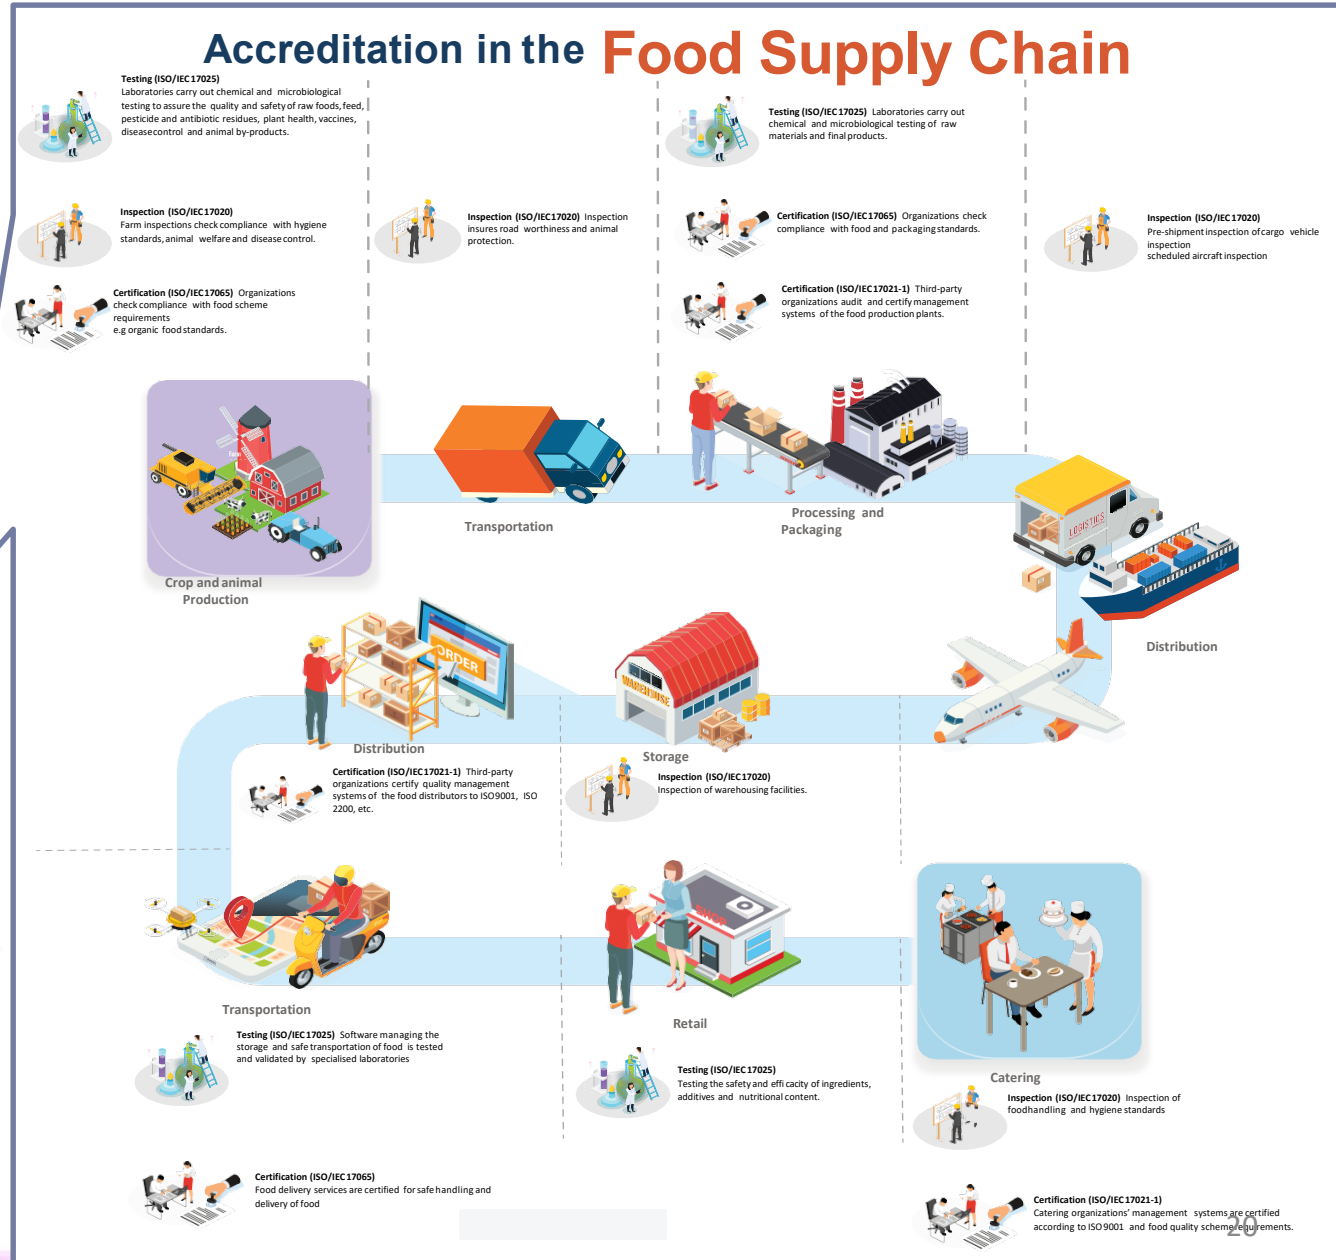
Accreditation in the Food Supply Chain

Testing (ISO/IEC 17025)
Laboratories carry out chemical and microbiological testing to assure the quality and safety of raw foods, feed, pesticide and antibiotic residues, plant health, vaccines, diseasecontrol and animal by-products.

Inspection (ISO/IEC 17020)
Farm inspections check compliance with hygiene standards, animal welfare and disease control.

Certification (ISO/IEC 17065) Organizations check compliance with food scheme requirements
e.g organic food standards.

Inspection (ISO/IEC 17020) Inspection insures road worthiness and animal protection.

Testing (ISO/IEC 17025) Laboratories carry out chemical and microbiological testing of raw materials and final products.

Certification (ISO/IEC 17065) Organizations check compliance with food and packaging standards.

Certification (ISO/IEC 17021-1) Third-party organizations audit and certify management systems of the food production plants.

Inspection (ISO/IEC 17020)
Pre-shipment inspection of cargo vehicle inspection
scheduled aircraft inspection

Crop and animal Production

Transportation

Processing and Packaging

LOGISTICS

Distribution

ORDER

Distribution

WAREHOUSE

Storage

Certification (ISO/IEC 17021-1) Third-party organizations certify quality management systems of the food distributors to ISO9001, ISO 2200, etc.

Inspection (ISO/IEC 17020)
Inspection of warehousing facilities.

SHOP

Transportation

Retail

Catering

Testing (ISO/IEC 17025) Software managing the storage and safe transportation of food is tested and validated by specialised laboratories

Testing (ISO/IEC 17025)
Testing the safety and effi cacity of ingredients, additives and nutritional content.

Inspection (ISO/IEC 17020) Inspection of foodhandling and hygiene standards

Certification (ISO/IEC 17065)
Food delivery services are certified for safe handling and delivery of food

Certification (ISO/IEC 17021-1)
Catering organizations' management systems are certified according to ISO 9001 and food quality scheme requirements.

20